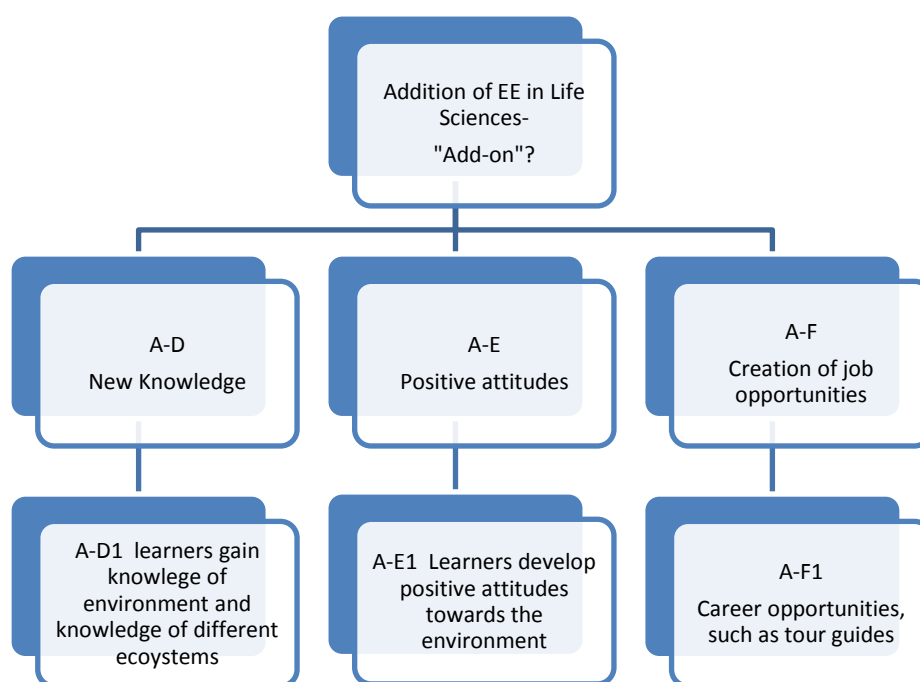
Addition of EE in Life Sciences- "Add-on"?

A-D
New Knowledge

A-E
Positive attitudes

A-F
Creation of job opportunities

A-D1 learners gain knowlege of environment and knowledge of different ecoystems

A-E1 Learners develop positive attitudes towards the environment

A-F1
Career opportunities, such as tour guides